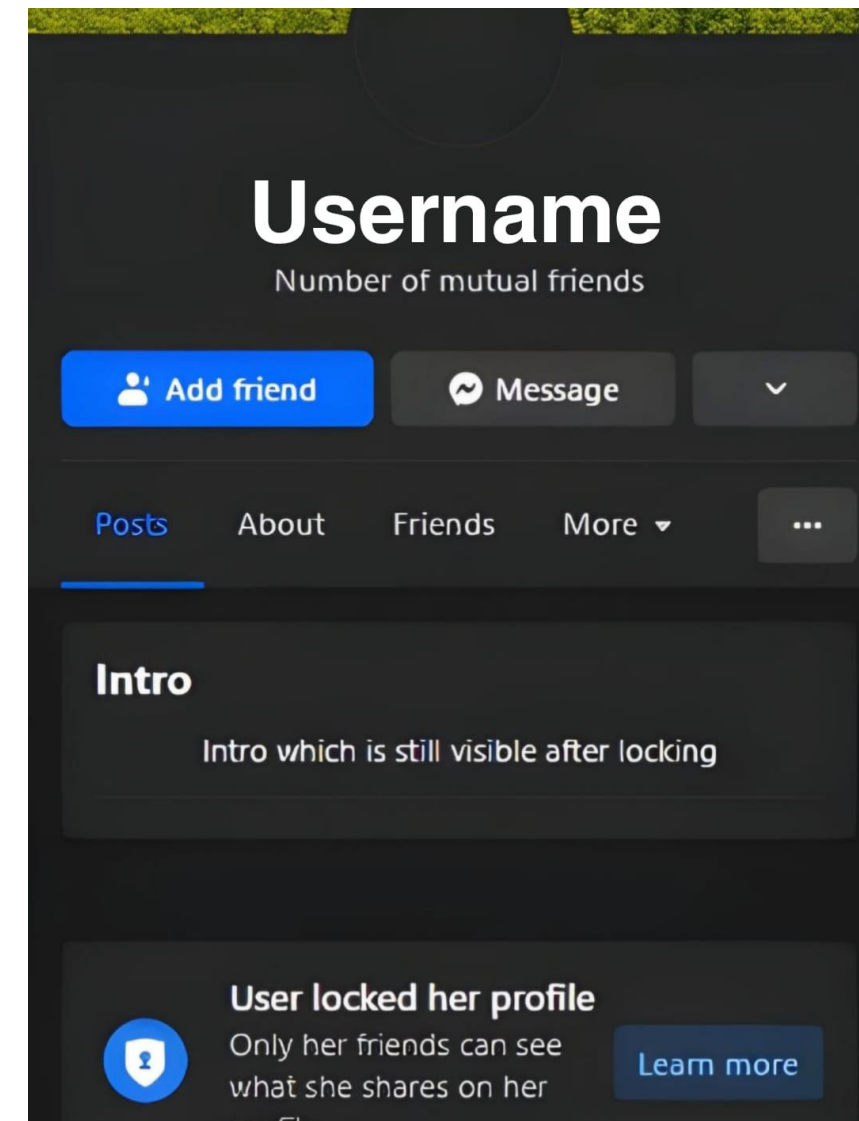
Username
Number of mutual friends

Add friend
Message

Posts
About
Friends
More
...

Intro
Intro which is still visible after locking

User locked her profile
Only her friends can see what she shares on her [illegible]
Learn more